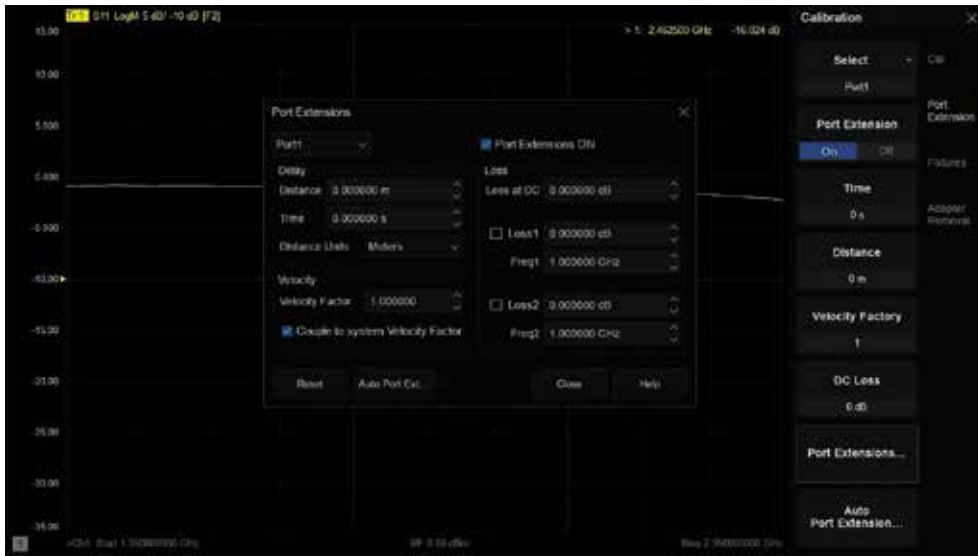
Tr 1 S11 LogM 5 dB/ -10 dB [F2]
> 1: 2.462500 GHz -16.024 dB

15.00
10.00
5.000
0.000
-5.000
-10.00
-15.00
-20.00
-25.00
-30.00
-35.00

Port Extensions
Port1
Port Extensions ON
Delay
Distance 0.000000 m
Time 0.000000 s
Distance Units Meters
Velocity
Velocity Factor 1.000000
Couple to system Velocity Factor
Loss
Loss at DC 0.000000 dB
Loss1 0.000000 dB
Freq1 1.000000 GHz
Loss2 0.000000 dB
Freq2 1.000000 GHz
Reset
Auto Port Ext...
Close
Help

>CH1 Start 1.950000000 GHz IF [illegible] Stop 2.950000000 GHz

Calibration
Select
Port1
Port Extension
On Off
Time
0 s
Distance
0 m
Velocity Factory
1
DC Loss
0 dB
Port Extensions...
Auto Port Extension...
Cal
Port Extension
Fixtures
Adapter Removal